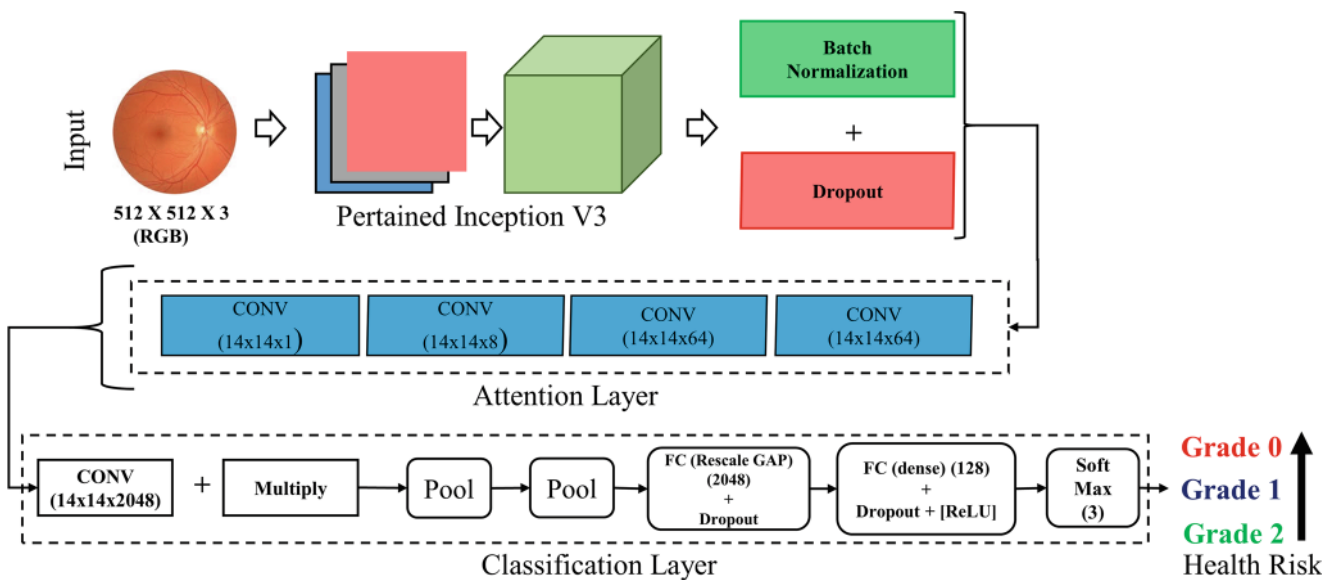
Input

512 X 512 X 3
(RGB)

Pertained Inception V3

Batch Normalization

+

Dropout

CONV (14x14x1)

CONV (14x14x8)

CONV (14x14x64)

CONV (14x14x64)

Attention Layer

CONV (14x14x2048)

+

Multiply

Pool

Pool

FC (Rescale GAP) (2048) + Dropout

FC (dense) (128) + Dropout + [ReLU]

Soft Max (3)

Grade 0

Grade 1

Grade 2

Health Risk

Classification Layer